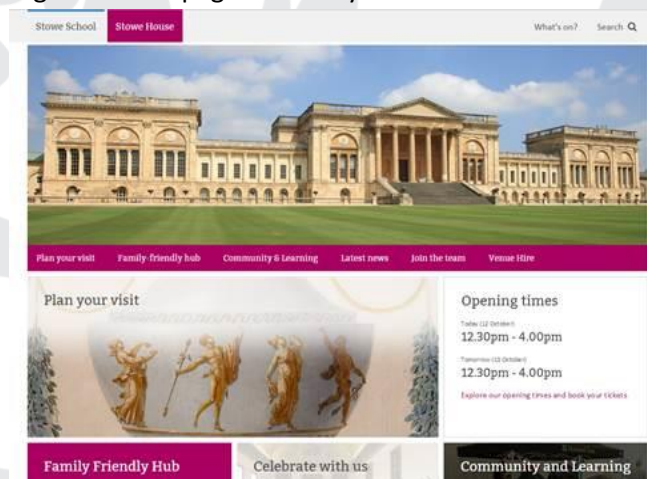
Stowe School Stowe House

What's on? Search

Plan your visit Family-friendly hub Community & Learning Latest news Join the team Venue Hire

Plan your visit

Opening times

Today (12 October)
12.30pm - 4.00pm

Tomorrow (13 October)
12.30pm - 4.00pm

Explore our opening times and book your tickets

Family Friendly Hub

Celebrate with us

Community and Learning